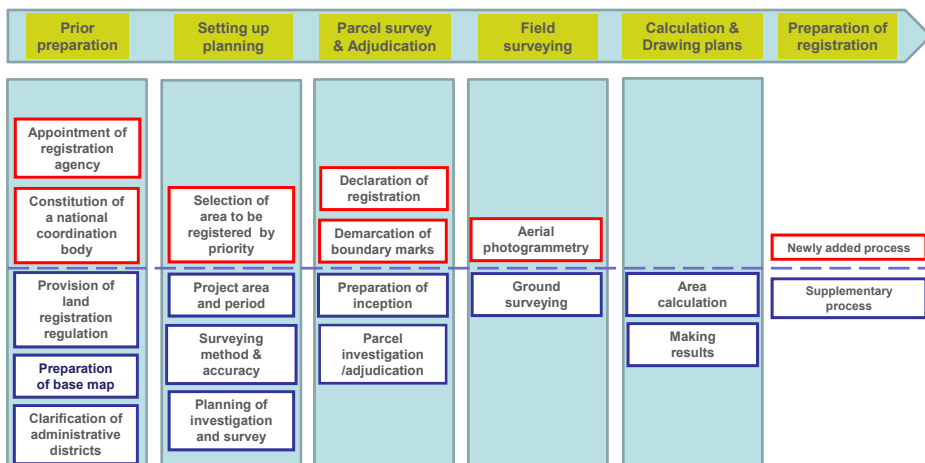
Prior preparation

Setting up planning

Parcel survey & Adjudication

Field surveying

Calculation & Drawing plans

Preparation of registration

Appointment of registration agency

Constitution of a national coordination body

Provision of land registration regulation

Preparation of base map

Clarification of administrative districts

Selection of area to be registered by priority

Project area and period

Surveying method & accuracy

Planning of investigation and survey

Declaration of registration

Demarcation of boundary marks

Preparation of inception

Parcel investigation /adjudication

Aerial photogrammetry

Ground surveying

Area calculation

Making results

Newly added process

Supplementary process